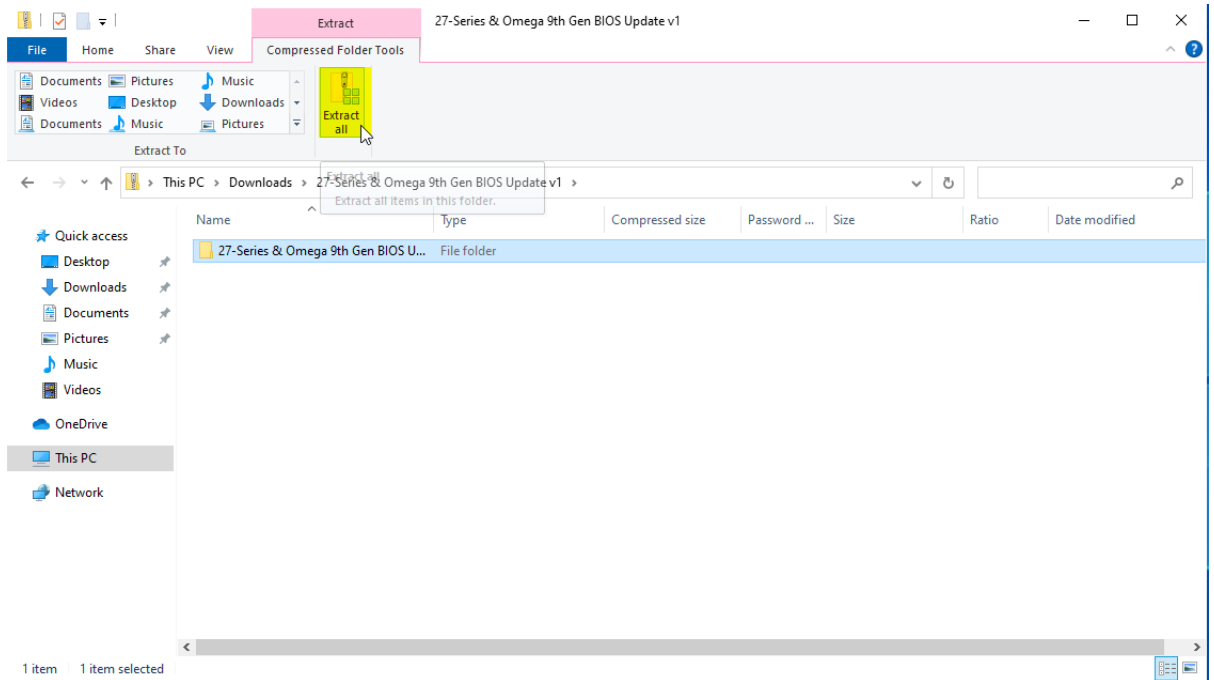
Extract
27-Series & Omega 9th Gen BIOS Update v1

File Home Share View Compressed Folder Tools

Documents Pictures Music
Videos Desktop Downloads
Documents Music Pictures
Extract To

Extract all

Extract all
Extract all items in this folder.

This PC > Downloads > 27-Series & Omega 9th Gen BIOS Update v1 >

Quick access
Desktop
Downloads
Documents
Pictures
Music
Videos
OneDrive
This PC
Network

| Name | Type | Compressed size | Password ... | Size | Ratio | Date modified |
|---|---|---|---|---|---|---|
| 27-Series & Omega 9th Gen BIOS U... | File folder | | | | | |

1 item 1 item selected